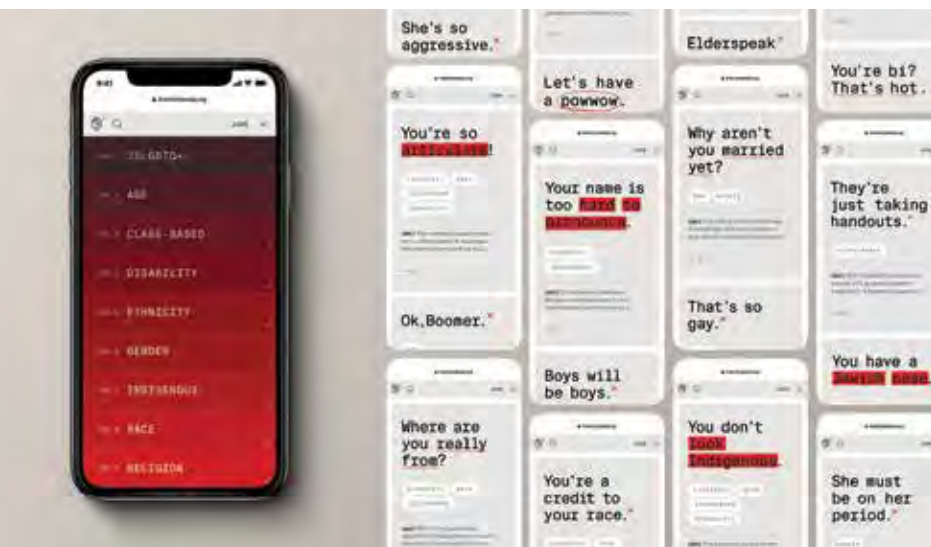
2SLGBTQ+
AGE
CLASS-BASED
DISABILITY
ETHNICITY
GENDER
INDIGENOUS
RACE
RELIGION

She's so aggressive.*

You're so articulate!

Ok,Boomer.*

Where are you really from?

Let's have a powwow.

Your name is too hard to pronounce.

Boys will be boys.*

You're a credit to your race.*

Elderspeak*

Why aren't you married yet?

That's so gay.*

You don't look Indigenous.

You're bi? That's hot.

They're just taking handouts.*

You have a Jewish nose.

She must be on her period.*